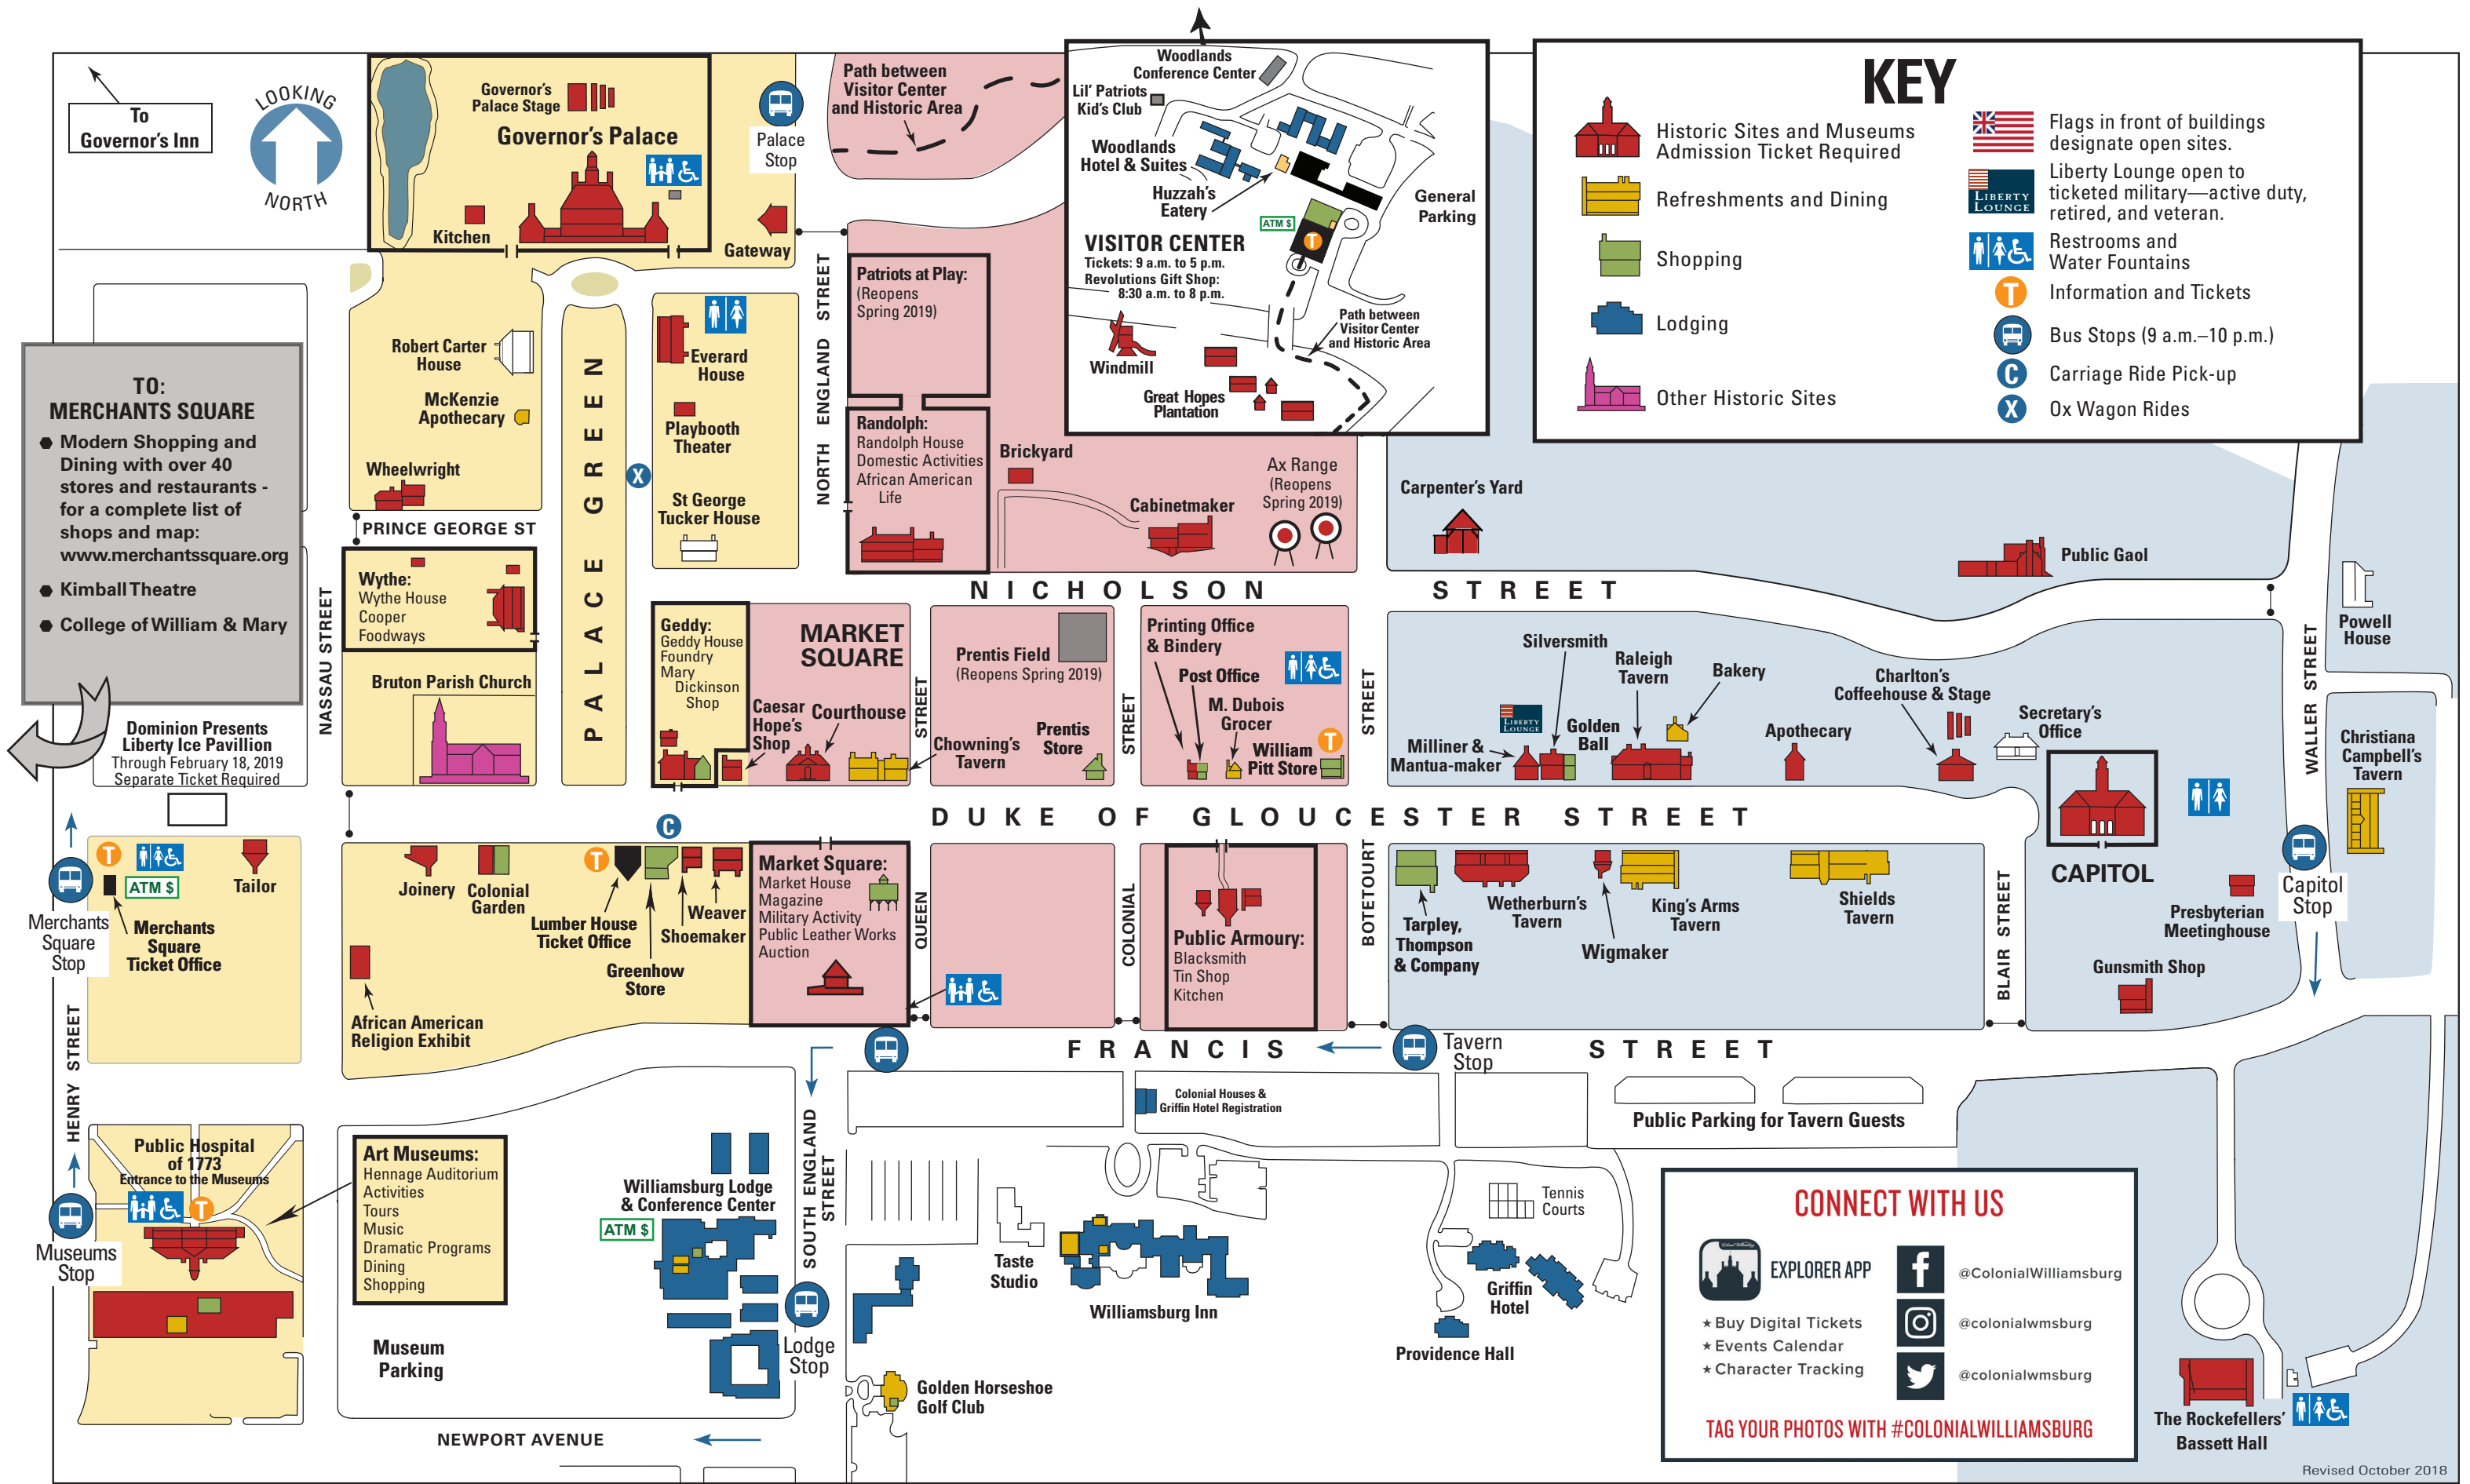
To Governor's Inn

LOOKING NORTH

Governor's Palace Stage
Governor's Palace
Kitchen
Gateway
Palace Stop
Path between Visitor Center and Historic Area

Woodlands Conference Center
Lil' Patriots Kid's Club
Woodlands Hotel & Suites
Huzzah's Eatery
ATM $
General Parking
VISITOR CENTER
Tickets: 9 a.m. to 5 p.m.
Revolutions Gift Shop: 8:30 a.m. to 8 p.m.
Path between Visitor Center and Historic Area
Windmill
Great Hopes Plantation

KEY
Historic Sites and Museums Admission Ticket Required
Refreshments and Dining
Shopping
Lodging
Other Historic Sites
Flags in front of buildings designate open sites.
Liberty Lounge open to ticketed military—active duty, retired, and veteran.
Restrooms and Water Fountains
Information and Tickets
Bus Stops (9 a.m.–10 p.m.)
Carriage Ride Pick-up
Ox Wagon Rides

TO: MERCHANTS SQUARE
● Modern Shopping and Dining with over 40 stores and restaurants - for a complete list of shops and map: www.merchantssquare.org
● Kimball Theatre
● College of William & Mary

Robert Carter House
McKenzie Apothecary
Wheelwright
Everard House
Playbooth Theater
St George Tucker House
Patriots at Play: (Reopens Spring 2019)
Randolph: Randolph House Domestic Activities African American Life
Brickyard
Cabinetmaker
Ax Range (Reopens Spring 2019)
Carpenter's Yard
Public Gaol
Powell House
PRINCE GEORGE ST
NORTH ENGLAND STREET
PALACE GREEN
NASSAU STREET
Wythe: Wythe House Cooper Foodways
Bruton Parish Church
Dominion Presents Liberty Ice Pavillion Through February 18, 2019 Separate Ticket Required
NICHOLSON STREET
Geddy: Geddy House Foundry Mary Dickinson Shop
MARKET SQUARE
Caesar Hope's Shop
Courthouse
Prentis Field (Reopens Spring 2019)
Chowning's Tavern
Prentis Store
STREET
Printing Office & Bindery
Post Office
M. Dubois Grocer
William Pitt Store
Silversmith
Raleigh Tavern
Bakery
Charlton's Coffeehouse & Stage
Secretary's Office
Milliner & Mantua-maker
Golden Ball
Apothecary
LIBERTY LOUNGE
CAPITOL
WALLER STREET
Christiana Campbell's Tavern
DUKE OF GLOUCESTER STREET
Merchants Square Stop
ATM $
Merchants Square Ticket Office
Tailor
Joinery
Colonial Garden
Lumber House Ticket Office
Weaver
Shoemaker
Greenhow Store
African American Religion Exhibit
Market Square: Market House Magazine Military Activity Public Leather Works Auction
QUEEN
COLONIAL
Public Armoury: Blacksmith Tin Shop Kitchen
BOTETOURT
Tarpley, Thompson & Company
Wetherburn's Tavern
Wigmaker
King's Arms Tavern
Shields Tavern
BLAIR STREET
Presbyterian Meetinghouse
Gunsmith Shop
Capitol Stop
FRANCIS STREET
Tavern Stop
HENRY STREET
Public Hospital of 1773 Entrance to the Museums
Museums Stop
Art Museums: Hennage Auditorium Activities Tours Music Dramatic Programs Dining Shopping
Museum Parking
Williamsburg Lodge & Conference Center
ATM $
SOUTH ENGLAND STREET
Lodge Stop
Colonial Houses & Griffin Hotel Registration
Taste Studio
Williamsburg Inn
Tennis Courts
Griffin Hotel
Providence Hall
Public Parking for Tavern Guests
Golden Horseshoe Golf Club
NEWPORT AVENUE
CONNECT WITH US
EXPLORER APP
★Buy Digital Tickets
★Events Calendar
★Character Tracking
@ColonialWilliamsburg
@colonialwmsburg
@colonialwmsburg
TAG YOUR PHOTOS WITH #COLONIALWILLIAMSBURG
The Rockefellers' Bassett Hall
Revised October 2018